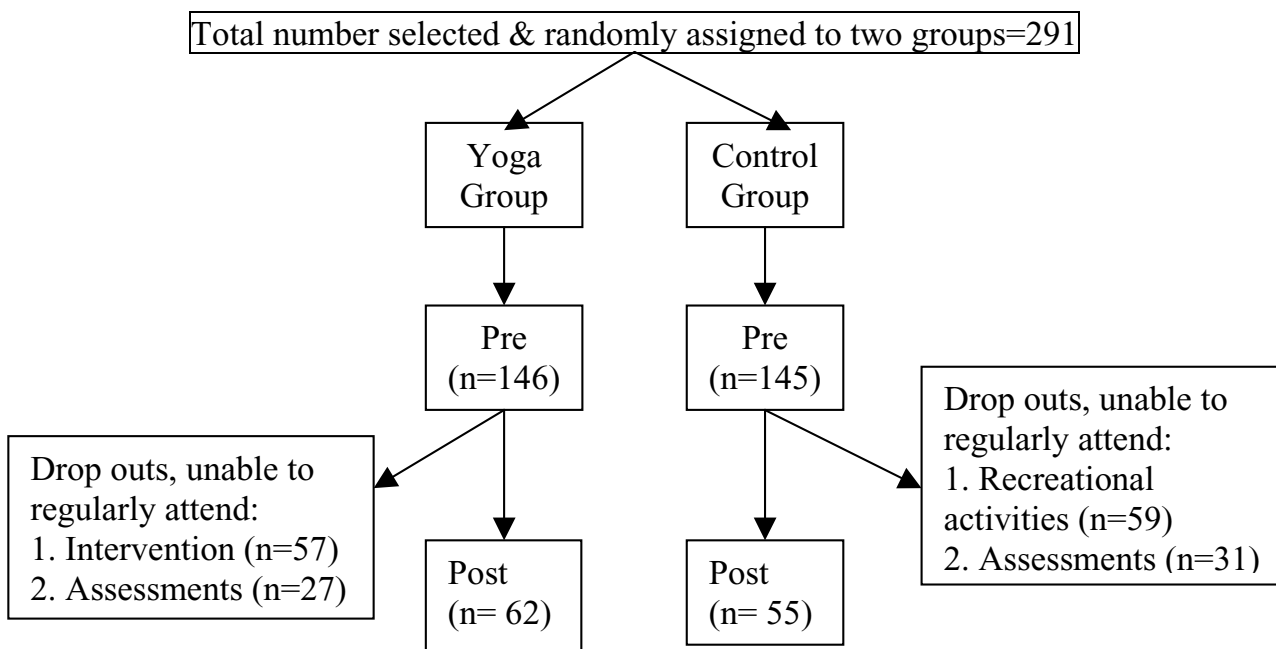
Total number selected & randomly assigned to two groups=291

Yoga Group

Control Group

Pre (n=146)

Pre (n=145)

Drop outs, unable to regularly attend:
1. Intervention (n=57)
2. Assessments (n=27)

Post (n= 62)

Post (n= 55)

Drop outs, unable to regularly attend:
1. Recreational activities (n=59)
2. Assessments (n=31)